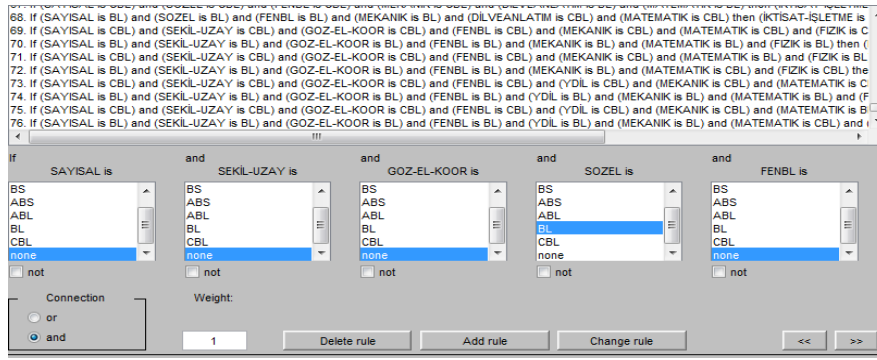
67. If (SAYISAL is CBL) and (SOZEL is CBL) and (FENBL is CBL) and (MEKANIK is CBL) and (DİLVEANLATIM is BL) then (İKTİSAT-İŞLETME
68. If (SAYISAL is BL) and (SOZEL is BL) and (FENBL is BL) and (MEKANIK is BL) and (DİLVEANLATIM is CBL) and (MATEMATIK is CBL) then (İKTİSAT-İŞLETME is
69. If (SAYISAL is CBL) and (SEKİL-UZAY is CBL) and (GOZ-EL-KOOR is CBL) and (FENBL is CBL) and (MEKANIK is CBL) and (MATEMATIK is CBL) and (FIZIK is C
70. If (SAYISAL is BL) and (SEKİL-UZAY is BL) and (GOZ-EL-KOOR is BL) and (FENBL is BL) and (MEKANIK is BL) and (MATEMATIK is BL) and (FIZIK is BL) then (
71. If (SAYISAL is CBL) and (SEKİL-UZAY is CBL) and (GOZ-EL-KOOR is CBL) and (FENBL is CBL) and (MEKANIK is CBL) and (MATEMATIK is BL) and (FIZIK is BL
72. If (SAYISAL is BL) and (SEKİL-UZAY is BL) and (GOZ-EL-KOOR is BL) and (FENBL is BL) and (MEKANIK is BL) and (MATEMATIK is CBL) and (FIZIK is CBL) the
73. If (SAYISAL is CBL) and (SEKİL-UZAY is CBL) and (GOZ-EL-KOOR is CBL) and (FENBL is CBL) and (YDİL is CBL) and (MEKANIK is CBL) and (MATEMATIK is C
74. If (SAYISAL is BL) and (SEKİL-UZAY is BL) and (GOZ-EL-KOOR is BL) and (FENBL is BL) and (YDİL is BL) and (MEKANIK is BL) and (MATEMATIK is BL) and (F
75. If (SAYISAL is CBL) and (SEKİL-UZAY is CBL) and (GOZ-EL-KOOR is CBL) and (FENBL is CBL) and (YDİL is CBL) and (MEKANIK is CBL) and (MATEMATIK is B
76. If (SAYISAL is BL) and (SEKİL-UZAY is BL) and (GOZ-EL-KOOR is BL) and (FENBL is BL) and (YDİL is BL) and (MEKANIK is BL) and (MATEMATIK is CBL) and

If
SAYISAL is
BS
ABS
ABL
BL
CBL
none
not

and
SEKİL-UZAY is
BS
ABS
ABL
BL
CBL
none
not

and
GOZ-EL-KOOR is
BS
ABS
ABL
BL
CBL
none
not

and
SOZEL is
BS
ABS
ABL
BL
CBL
none
not

and
FENBL is
BS
ABS
ABL
BL
CBL
none
not

Connection
or
and

Weight:
1

Delete rule
Add rule
Change rule
<<
>>